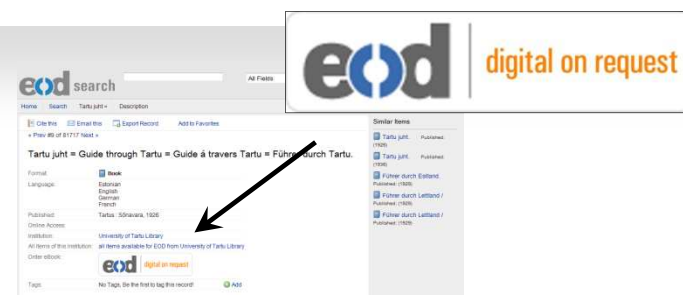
eod digital on request

eod search

All Fields

Home Search Tartu juht Description

Cite this Email this Export Record Add to Favorites

« Prev #9 of 81717 Next »

Tartu juht = Guide through Tartu = Guide á travers Tartu = Führer durch Tartu.

Format: Book

Language: Estonian English German French

Published: Tartu : Sõnavara, 1926

Online Access:

Institution: University of Tartu Library

All items of this institution: all items available for EOD from University of Tartu Library

Order eBook: eod digital on request

Tags: No Tags, Be the first to tag this record! Add

Similar Items

Tartu juht. Published: (1926)

Tartu juht. Published: (1936)

Führer durch Estland. Published: (1929)

Führer durch Lettland / Published: (1929)

Führer durch Lettland / Published: (1929)